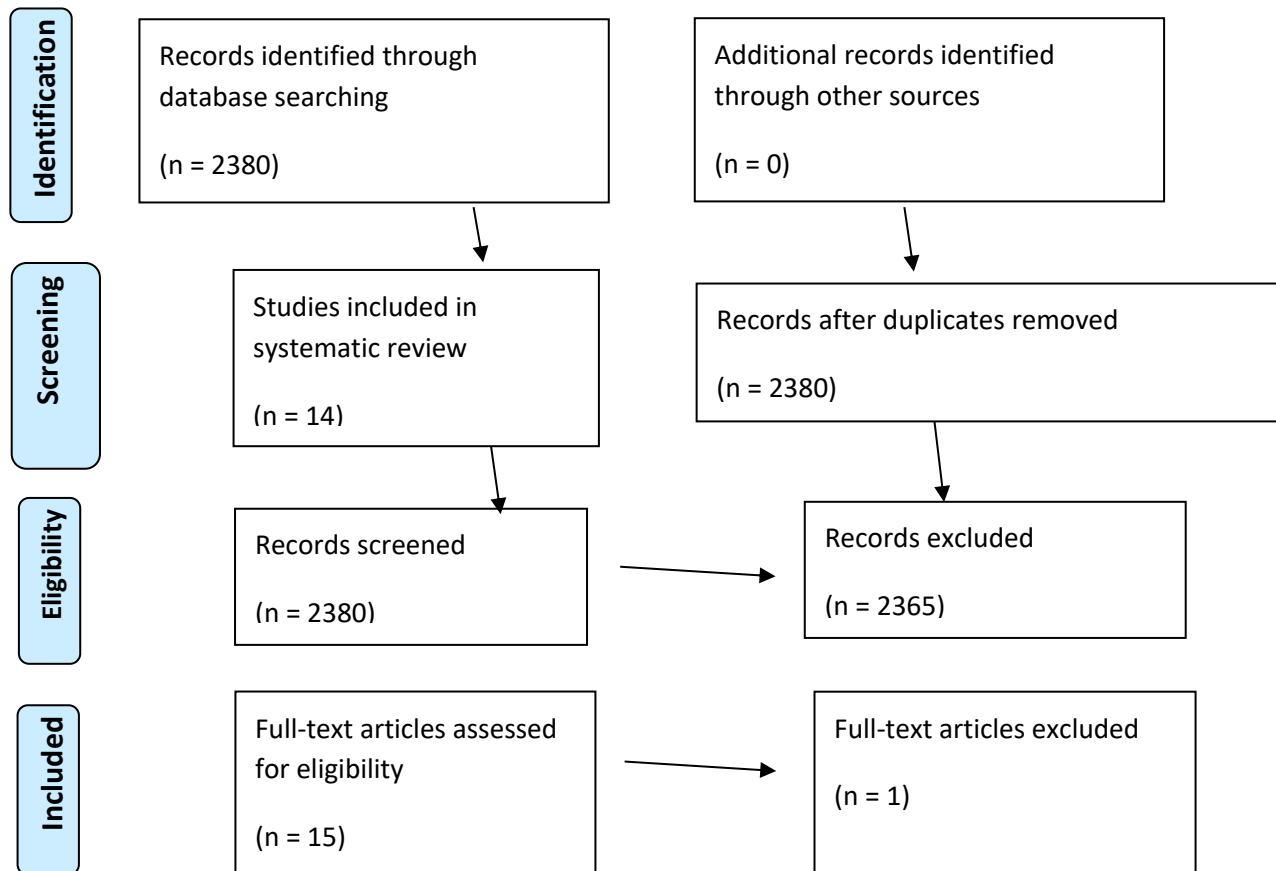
Identification

Records identified through database searching

(n = 2380)

Additional records identified through other sources

(n = 0)

Screening

Studies included in systematic review

(n = 14)

Records after duplicates removed

(n = 2380)

Eligibility

Records screened

(n = 2380)

Records excluded

(n = 2365)

Included

Full-text articles assessed for eligibility

(n = 15)

Full-text articles excluded

(n = 1)